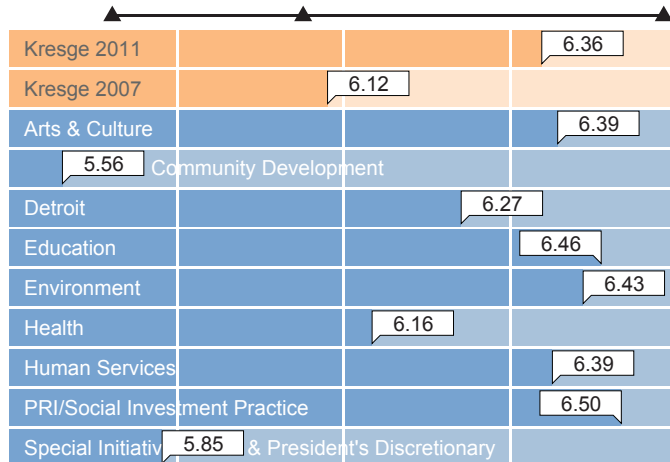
| | |
|---|---|
| Kresge 2011 | 6.36 |
| Kresge 2007 | 6.12 |
| Arts & Culture | 6.39 |
| Community Development | 5.56 |
| Detroit | 6.27 |
| Education | 6.46 |
| Environment | 6.43 |
| Health | 6.16 |
| Human Services | 6.39 |
| PRI/Social Investment Practice | 6.50 |
| Special Initiativ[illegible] & President's Discretionary | 5.85 |